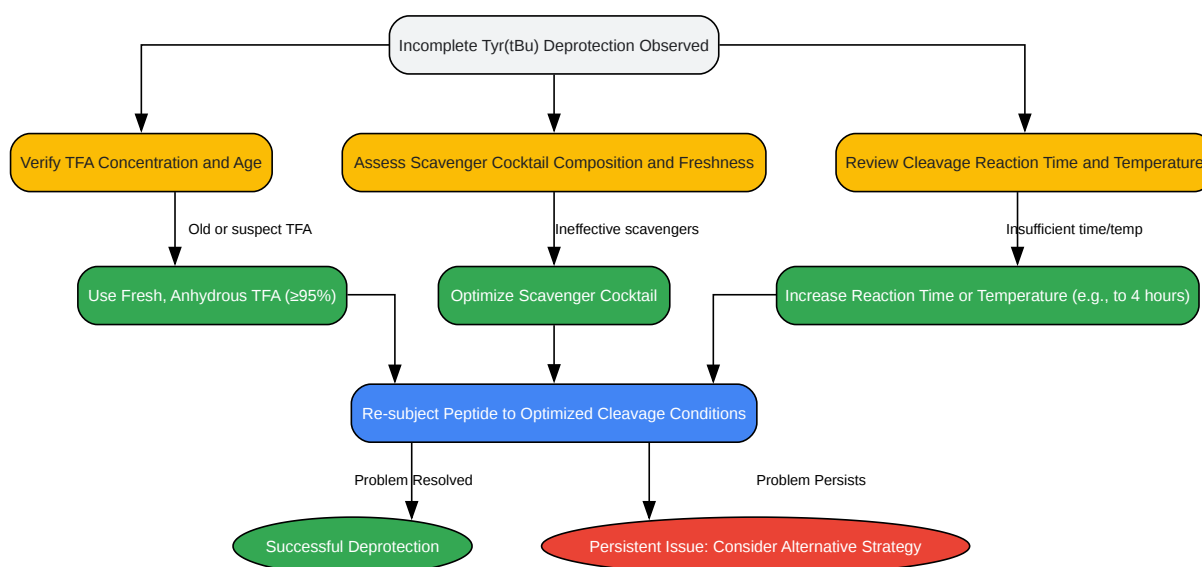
Incomplete Tyr(tBu) Deprotection Observed

Verify TFA Concentration and Age

Assess Scavenger Cocktail Composition and Freshness

Review Cleavage Reaction Time and Temperature

Old or suspect TFA

Ineffective scavengers

Insufficient time/temp

Use Fresh, Anhydrous TFA (≥95%)

Optimize Scavenger Cocktail

Increase Reaction Time or Temperature (e.g., to 4 hours)

Re-subject Peptide to Optimized Cleavage Conditions

Problem Resolved

Problem Persists

Successful Deprotection

Persistent Issue: Consider Alternative Strategy